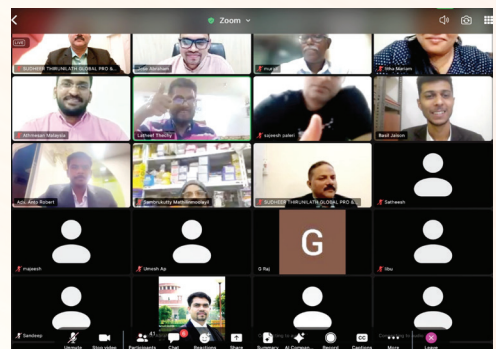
Zoom

LIVE

SUDHEER THIRUNILATH GLOBAL PRO &...

Jose Abraham

Nithu Mariam

Abhineesh Malayala

Latheef Thachy

sajeesh pallet

Basil Jaison

Adv. Anju Robert

Sambrukutty Mattummoolayil

SUDHEER THIRUNILATH GLOBAL PRO &...

Satheesh

majeesh

Umesh Ap

G

G Raj

libu

Sandeep

Unmute

Stop video

Participants

Chat

Reactions

Share

Summary

AI Companion

Record

Captions

More

Leave